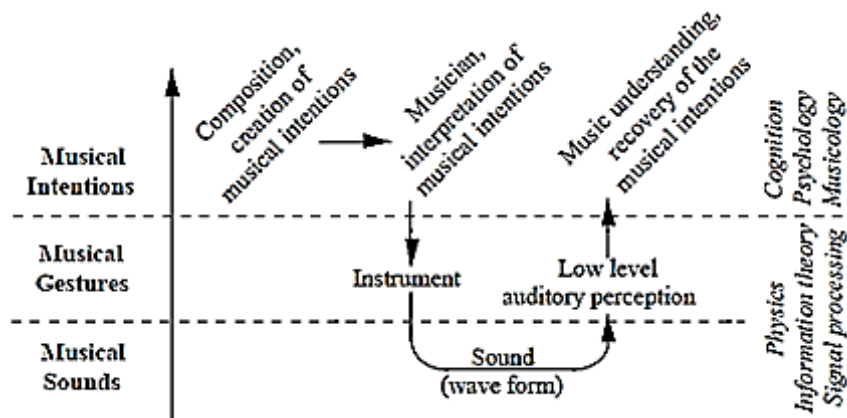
Musical Intentions

Musical Gestures

Musical Sounds

Composition, creation of musical intentions

Musician, interpretation of musical intentions

Music understanding, recovery of the musical intentions

Instrument

Low level auditory perception

Sound (wave form)

Cognition Psychology Musicology

Physics Information theory Signal processing